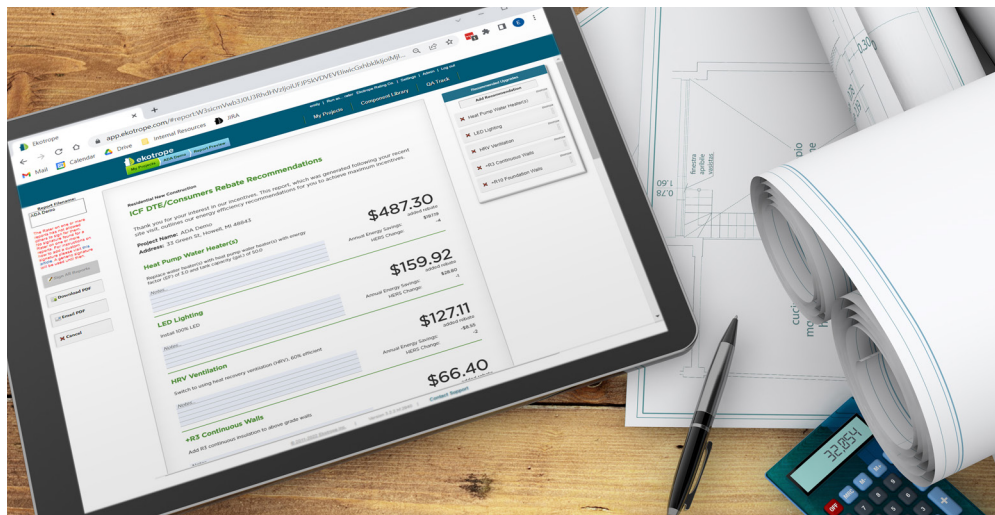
Ekotrope

app.ekotrope.com/#report/W3sicmVwb3J0VHlwZSI6IlJFSkVDVEVEIiwicGxhbkllcnMjl

Mail Calendar Drive Internal Resources JIRA

ekotrope

My Projects Component Library QA Track

Report Filename:
ADA Demo

Download PDF
Email PDF
Cancel

Residential New Construction
ICF DTE/Consumers Rebate Recommendations

Thank you for your interest in our incentives. This report, which was generated following your recent site visit, outlines our energy efficiency recommendations for you to achieve maximum incentives.

Project Name: ADA Demo
Address: 33 Green St, Howell, MI 48843

$487.30
added rebate
Annual Energy Savings: $197/8
HERS Change: -4

Heat Pump Water Heater(s)
Replace water heater(s) with heat pump water heater(s) with energy factor (EF) of 3.0 and tank capacity (gal) of 50.0

$159.92
added rebate
Annual Energy Savings: $28.80
HERS Change: -2

LED Lighting
Install 100% LED

$127.11
added rebate
Annual Energy Savings: $8.55
HERS Change: -2

HRV Ventilation
Switch to using heat recovery ventilation (HRV), 60% efficient

$66.40
added rebate

+R3 Continuous Walls
Add R3 continuous insulation to above grade walls

Recommended Upgrades
Add Recommendation
Heat Pump Water Heater(s)
LED Lighting
HRV Ventilation
+R3 Continuous Walls
+R10 Foundation Walls

Contact Support

32.054